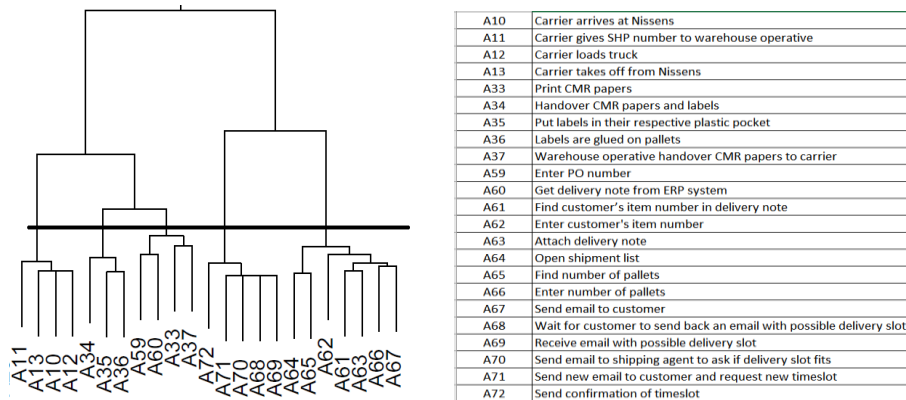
A11 A13 A10 A12 A34 A35 A36 A59 A60 A33 A37 A72 A71 A70 A68 A69 A64 A65 A62 A61 A63 A66 A67

| | |
|---|---|
| A10 | Carrier arrives at Nissens |
| A11 | Carrier gives SHP number to warehouse operative |
| A12 | Carrier loads truck |
| A13 | Carrier takes off from Nissens |
| A33 | Print CMR papers |
| A34 | Handover CMR papers and labels |
| A35 | Put labels in their respective plastic pocket |
| A36 | Labels are glued on pallets |
| A37 | Warehouse operative handover CMR papers to carrier |
| A59 | Enter PO number |
| A60 | Get delivery note from ERP system |
| A61 | Find customer's item number in delivery note |
| A62 | Enter customer's item number |
| A63 | Attach delivery note |
| A64 | Open shipment list |
| A65 | Find number of pallets |
| A66 | Enter number of pallets |
| A67 | Send email to customer |
| A68 | Wait for customer to send back an email with possible delivery slot |
| A69 | Receive email with possible delivery slot |
| A70 | Send email to shipping agent to ask if delivery slot fits |
| A71 | Send new email to customer and request new timeslot |
| A72 | Send confirmation of timeslot |